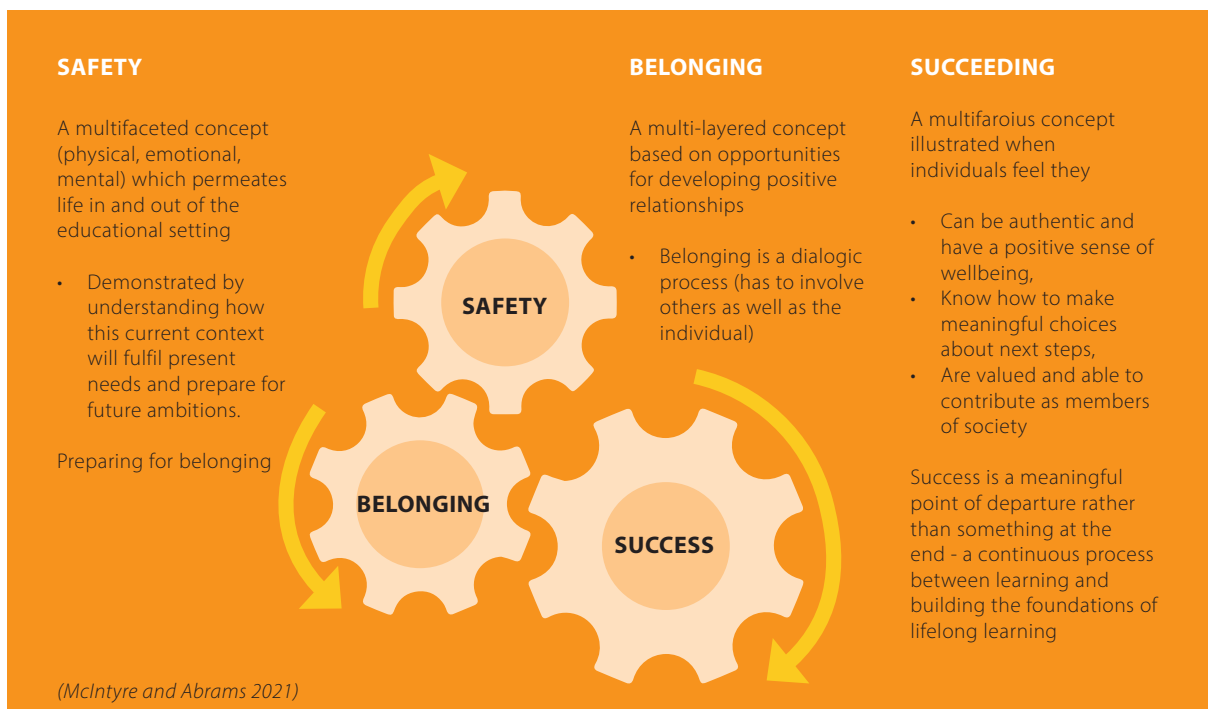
SAFETY

A multifaceted concept (physical, emotional, mental) which permeates life in and out of the educational setting

• Demonstrated by understanding how this current context will fulfil present needs and prepare for future ambitions.

Preparing for belonging

BELONGING

A multi-layered concept based on opportunities for developing positive relationships

• Belonging is a dialogic process (has to involve others as well as the individual)

SUCCEEDING

A multifarious concept illustrated when individuals feel they

• Can be authentic and have a positive sense of wellbeing,
• Know how to make meaningful choices about next steps,
• Are valued and able to contribute as members of society

Success is a meaningful point of departure rather than something at the end - a continuous process between learning and building the foundations of lifelong learning

SAFETY

BELONGING

SUCCESS

(McIntyre and Abrams 2021)